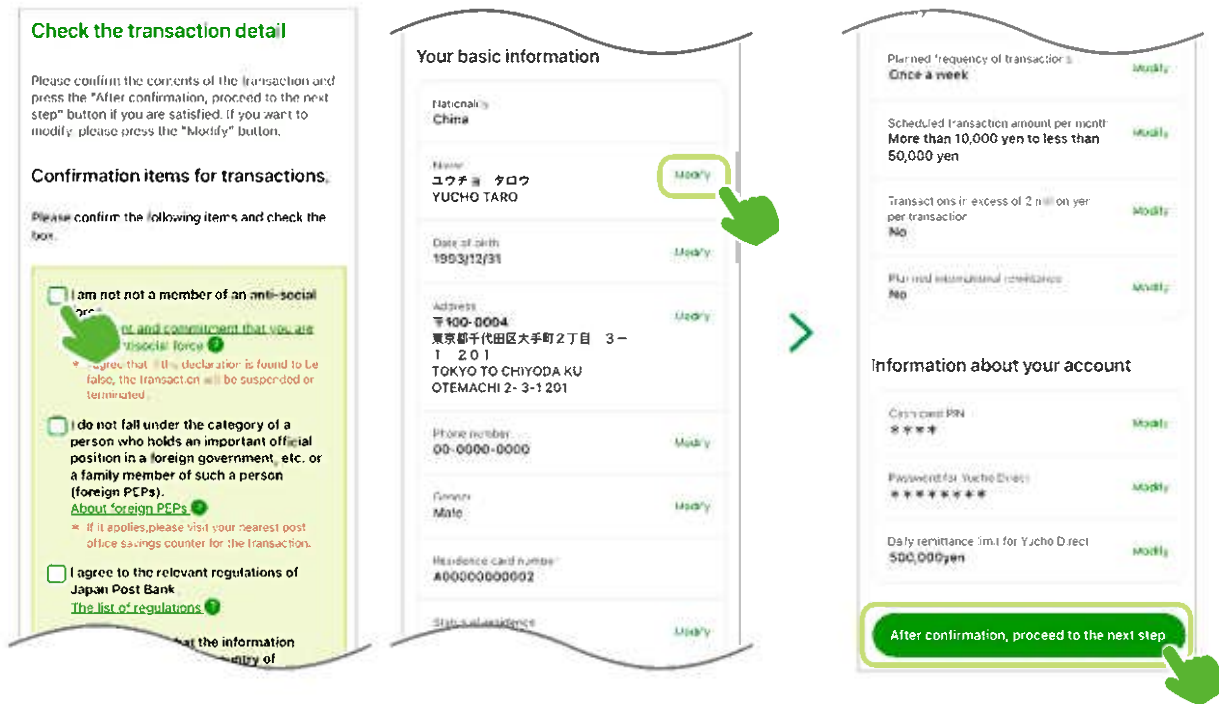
Check the transaction detail

Please confirm the contents of the transaction and press the "After confirmation, proceed to the next step" button if you are satisfied. If you want to modify, please press the "Modify" button.

Confirmation items for transactions

Please confirm the following items and check the box.

I am not not a member of an anti-social force
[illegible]nt and commitment that you are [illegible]tisocial force
* I agree that if the declaration is found to be false, the transaction will be suspended or terminated.

I do not fall under the category of a person who holds an important official position in a foreign government, etc. or a family member of such a person (foreign PEPs).
About foreign PEPs
* If it applies,please visit your nearest post office savings counter for the transaction.

I agree to the relevant regulations of Japan Post Bank
The list of regulations

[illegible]hat the information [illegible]ntry of

Your basic information

Nationality
China

Name
ユウチョ タロウ
YUCHO TARO
Modify

Date of birth
1993/12/31
Modify

Address
〒100-0004
東京都千代田区大手町２丁目 3－1 201
TOKYO TO CHIYODA KU
OTEMACHI 2- 3-1 201
Modify

Phone number
00-0000-0000
Modify

Gender
Male
Modify

Residence card number
A00000000002

Status of residence
Modify

Planned frequency of transactions
Once a week
Modify

Scheduled transaction amount per month
More than 10,000 yen to less than 50,000 yen
Modify

Transactions in excess of 2 million yen per transaction
No
Modify

Planned international remittance
No
Modify

Information about your account

Cash card PIN
＊＊＊＊
Modify

Password for Yucho Direct
＊＊＊＊＊＊＊＊
Modify

Daily remittance limit for Yucho Direct
500,000yen
Modify

After confirmation, proceed to the next step